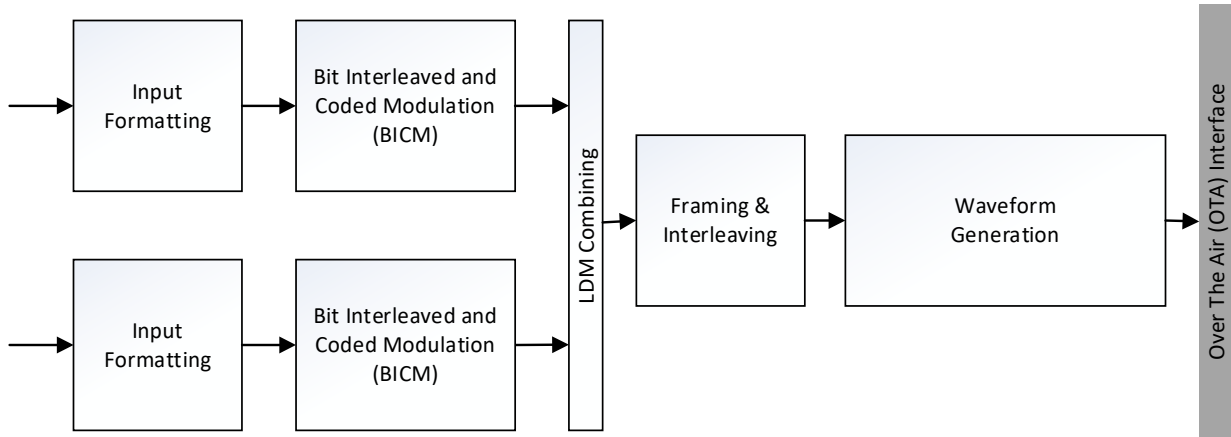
Input Formatting

Bit Interleaved and Coded Modulation (BICM)

Input Formatting

Bit Interleaved and Coded Modulation (BICM)

LDM Combining

Framing & Interleaving

Waveform Generation

Over The Air (OTA) Interface